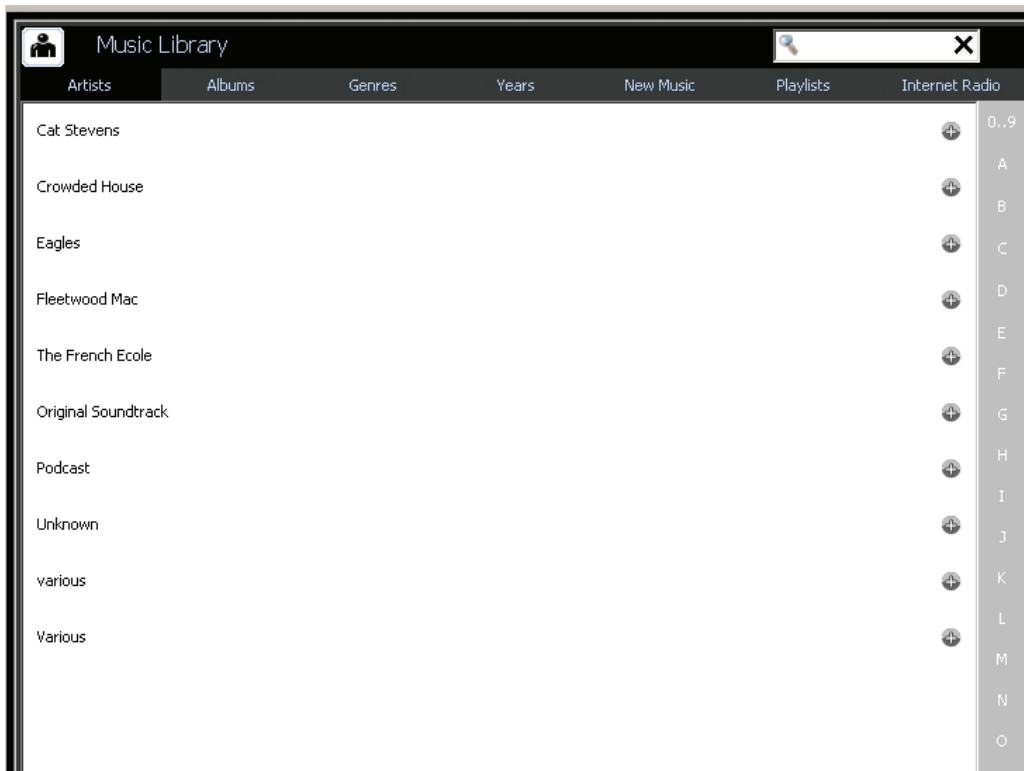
Music Library

X

Artists | Albums | Genres | Years | New Music | Playlists | Internet Radio

Cat Stevens

Crowded House

Eagles

Fleetwood Mac

The French Ecole

Original Soundtrack

Podcast

Unknown

various

Various

0..9
A
B
C
D
E
F
G
H
I
J
K
L
M
N
O